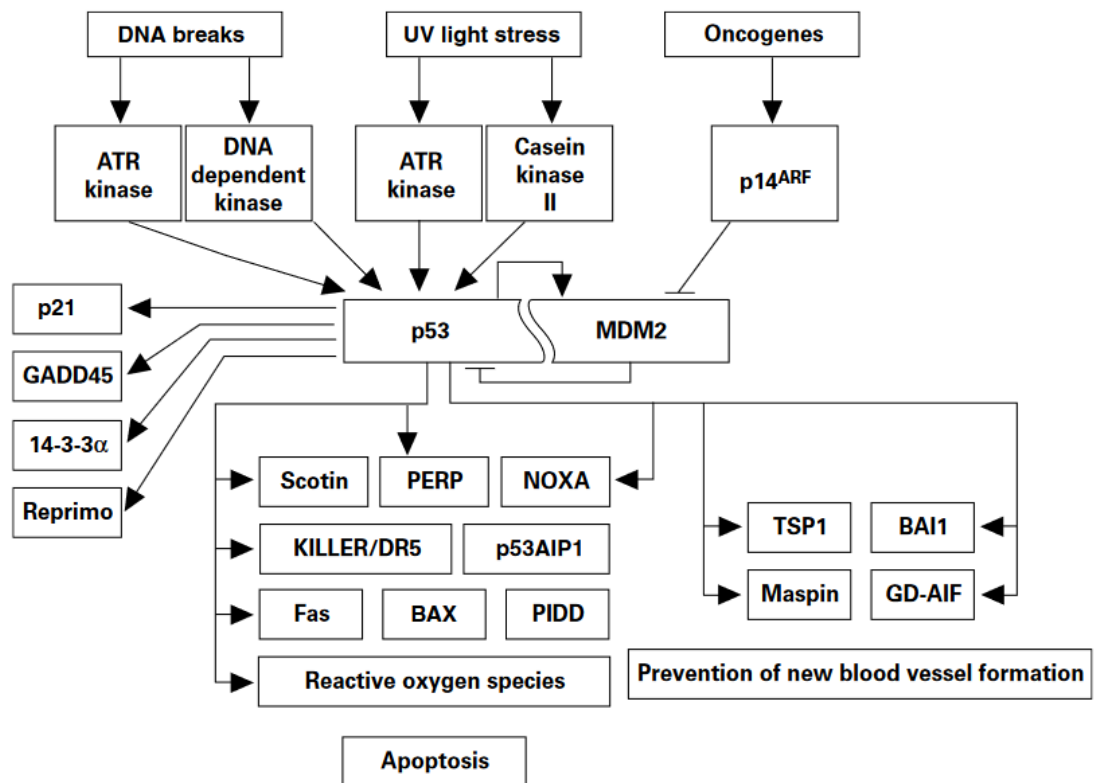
DNA breaks

UV light stress

Oncogenes

ATR kinase

DNA dependent kinase

ATR kinase

Casein kinase II

p14$^{ARF}$

p21

p53

MDM2

GADD45

14-3-3$\alpha$

Reprimo

Scotin

PERP

NOXA

KILLER/DR5

p53AIP1

TSP1

BAI1

Fas

BAX

PIDD

Maspin

GD-AIF

Reactive oxygen species

Prevention of new blood vessel formation

Apoptosis